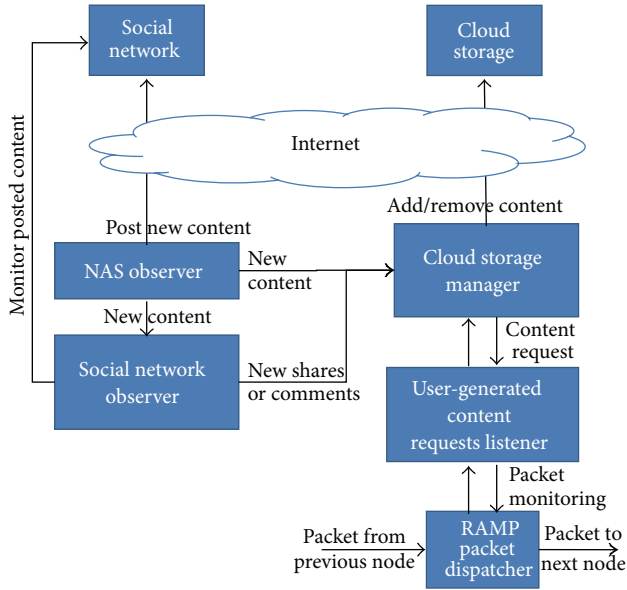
Social network

Cloud storage

Monitor posted content

Internet

Post new content

Add/remove content

NAS observer

New content

Cloud storage manager

New content

Content request

Social network observer

New shares or comments

User-generated content requests listener

Packet monitoring

Packet from previous node

RAMP packet dispatcher

Packet to next node